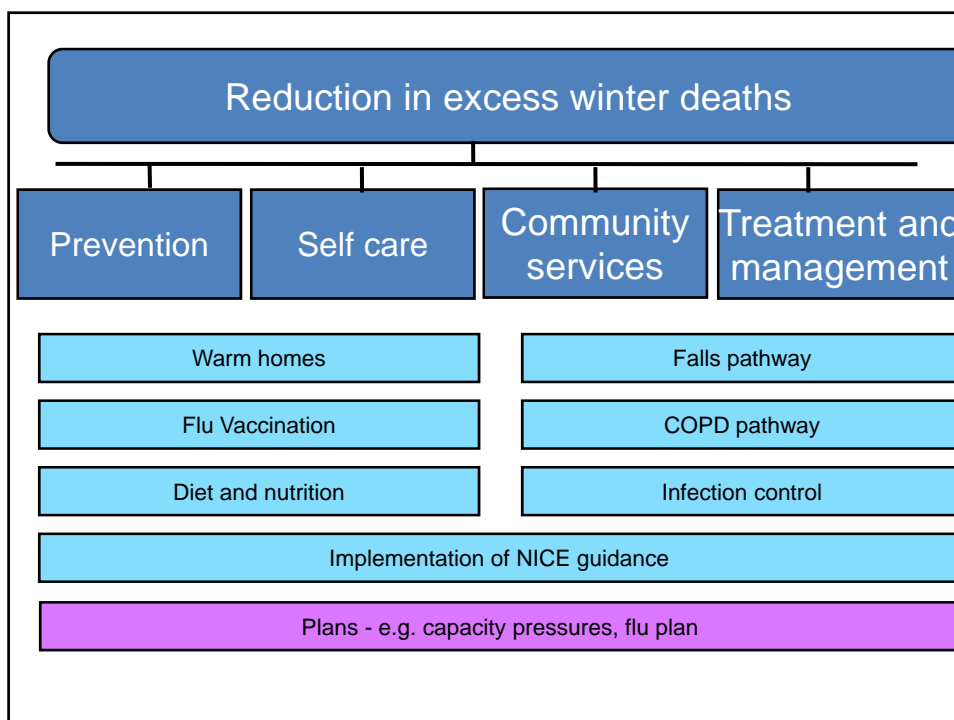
Reduction in excess winter deaths

Prevention

Self care

Community services

Treatment and management

Warm homes

Falls pathway

Flu Vaccination

COPD pathway

Diet and nutrition

Infection control

Implementation of NICE guidance

Plans - e.g. capacity pressures, flu plan